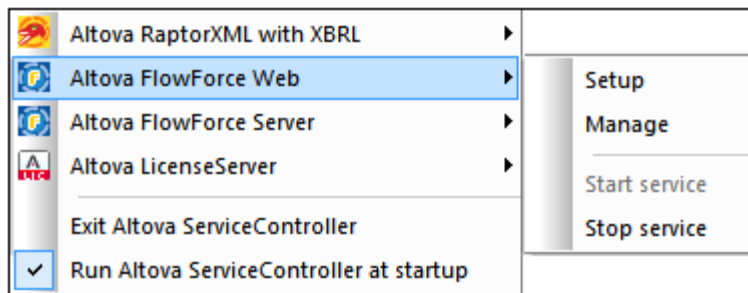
Altova RaptorXML with XBRL
Altova FlowForce Web
Altova FlowForce Server
Altova LicenseServer
Exit Altova ServiceController
Run Altova ServiceController at startup

Setup
Manage
Start service
Stop service